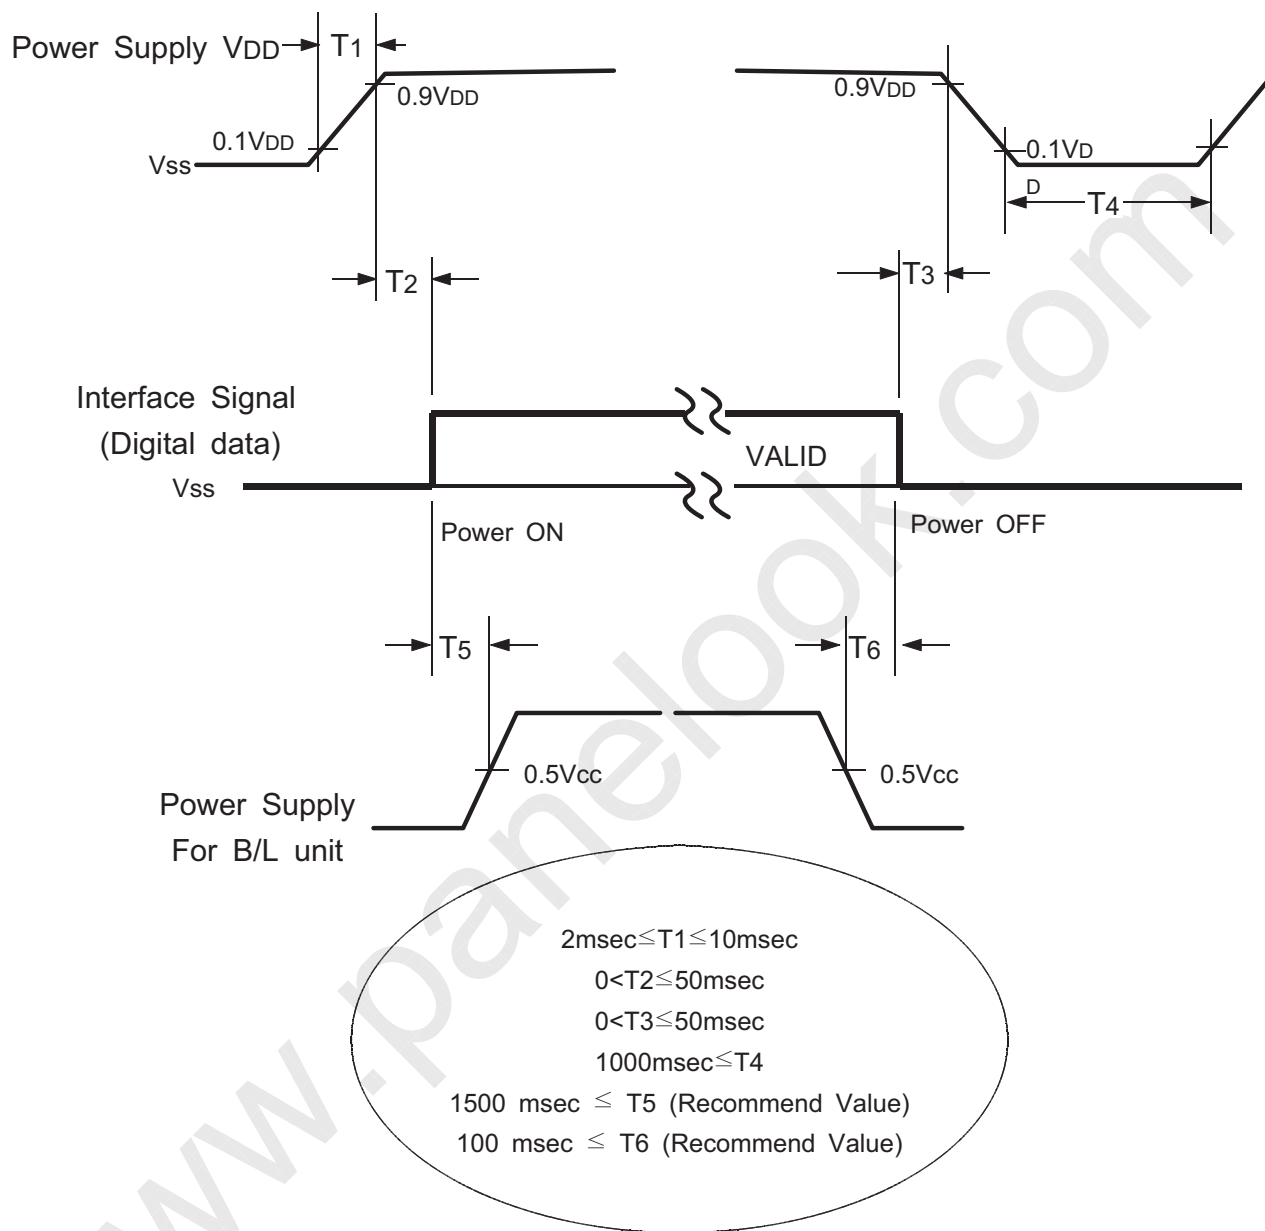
Power Supply $V_{DD}$
$T_1$
$0.9V_{DD}$
$0.1V_{DD}$
Vss
$0.9V_{DD}$
$0.1V_D$
D
$T_4$
$T_2$
$T_3$

Interface Signal
(Digital data)
Vss
VALID
Power ON
Power OFF

$T_5$
$T_6$
0.5Vcc
0.5Vcc
Power Supply
For B/L unit

2msec$\leq$T1$\leq$10msec
0<T2$\leq$50msec
0<T3$\leq$50msec
1000msec$\leq$T4
1500 msec $\leq$ T5 (Recommend Value)
100 msec $\leq$ T6 (Recommend Value)

www.panelook.com